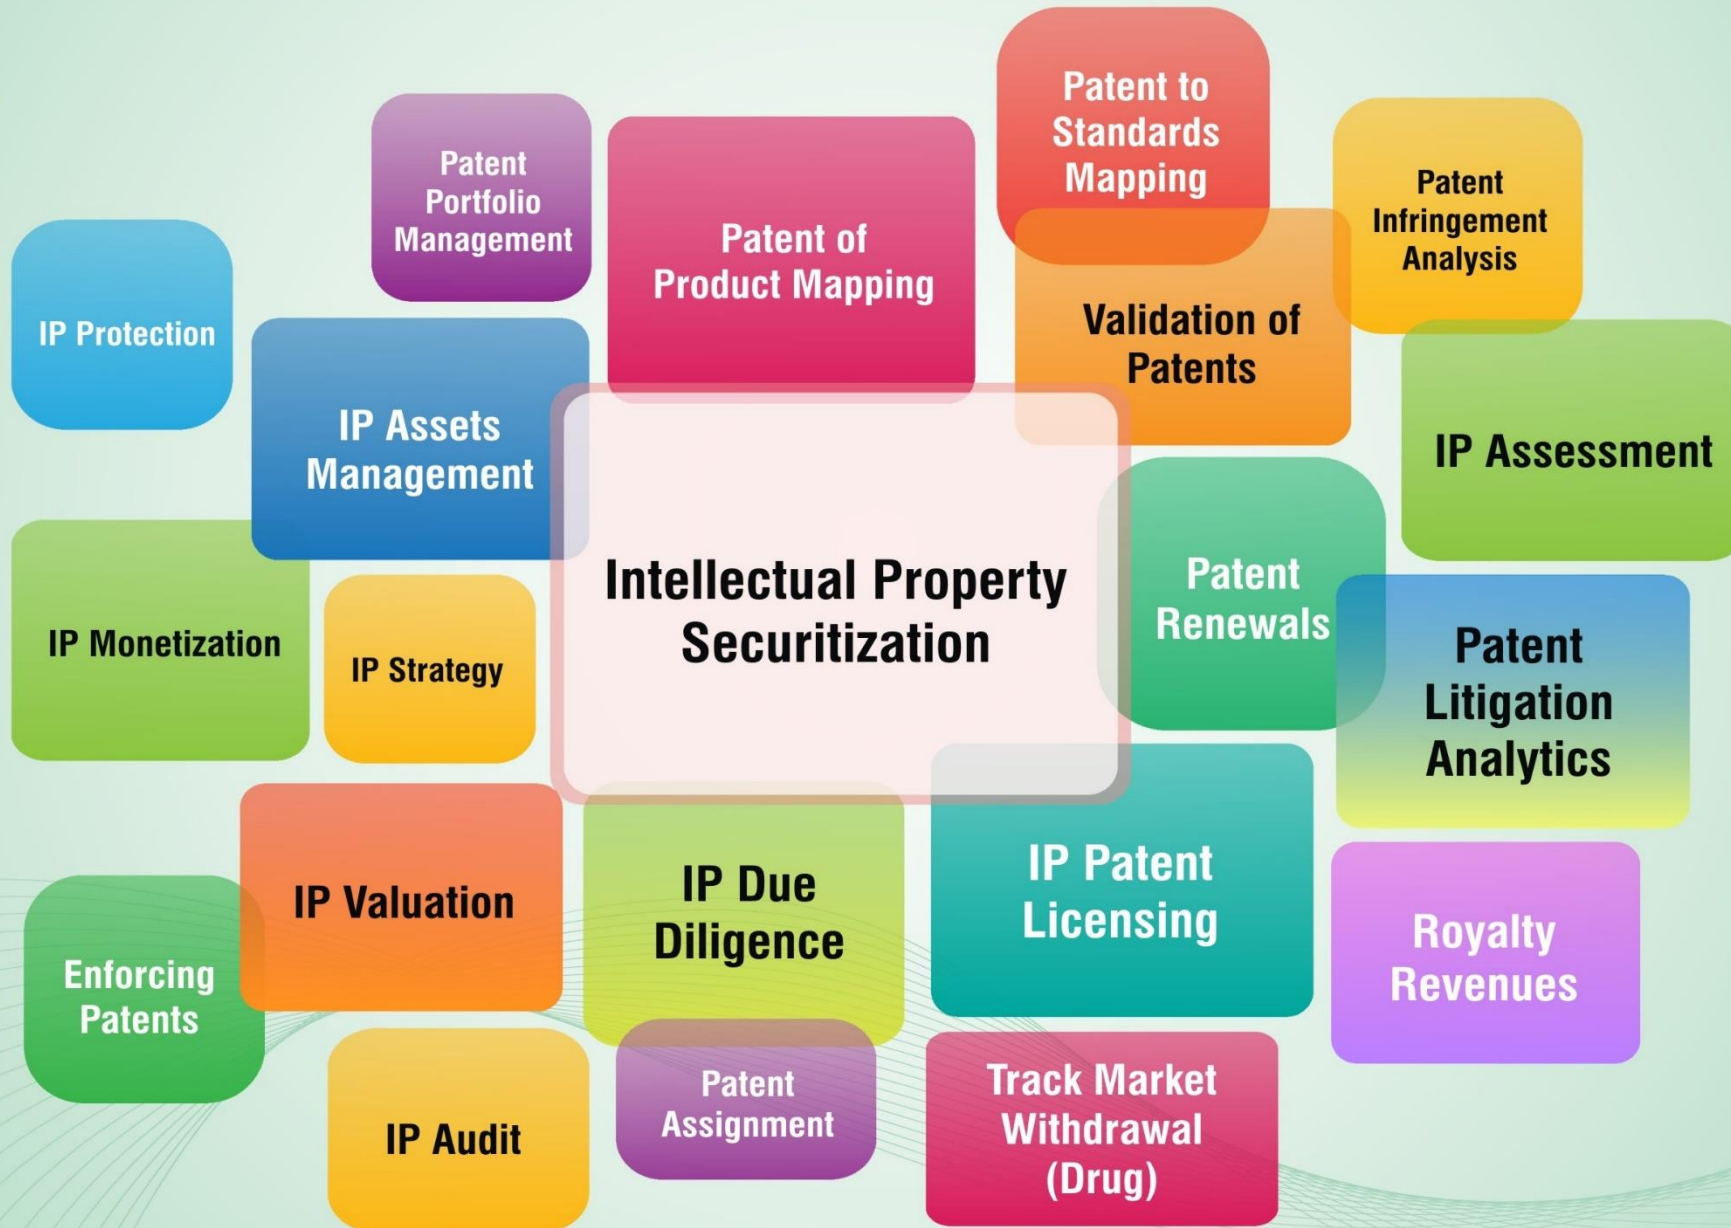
Intellectual Property Securitization

Patent Portfolio Management

Patent of Product Mapping

Patent to Standards Mapping

Patent Infringement Analysis

IP Protection

IP Assets Management

Validation of Patents

IP Assessment

IP Monetization

IP Strategy

Patent Renewals

Patent Litigation Analytics

IP Valuation

IP Due Diligence

IP Patent Licensing

Royalty Revenues

Enforcing Patents

IP Audit

Patent Assignment

Track Market Withdrawal (Drug)